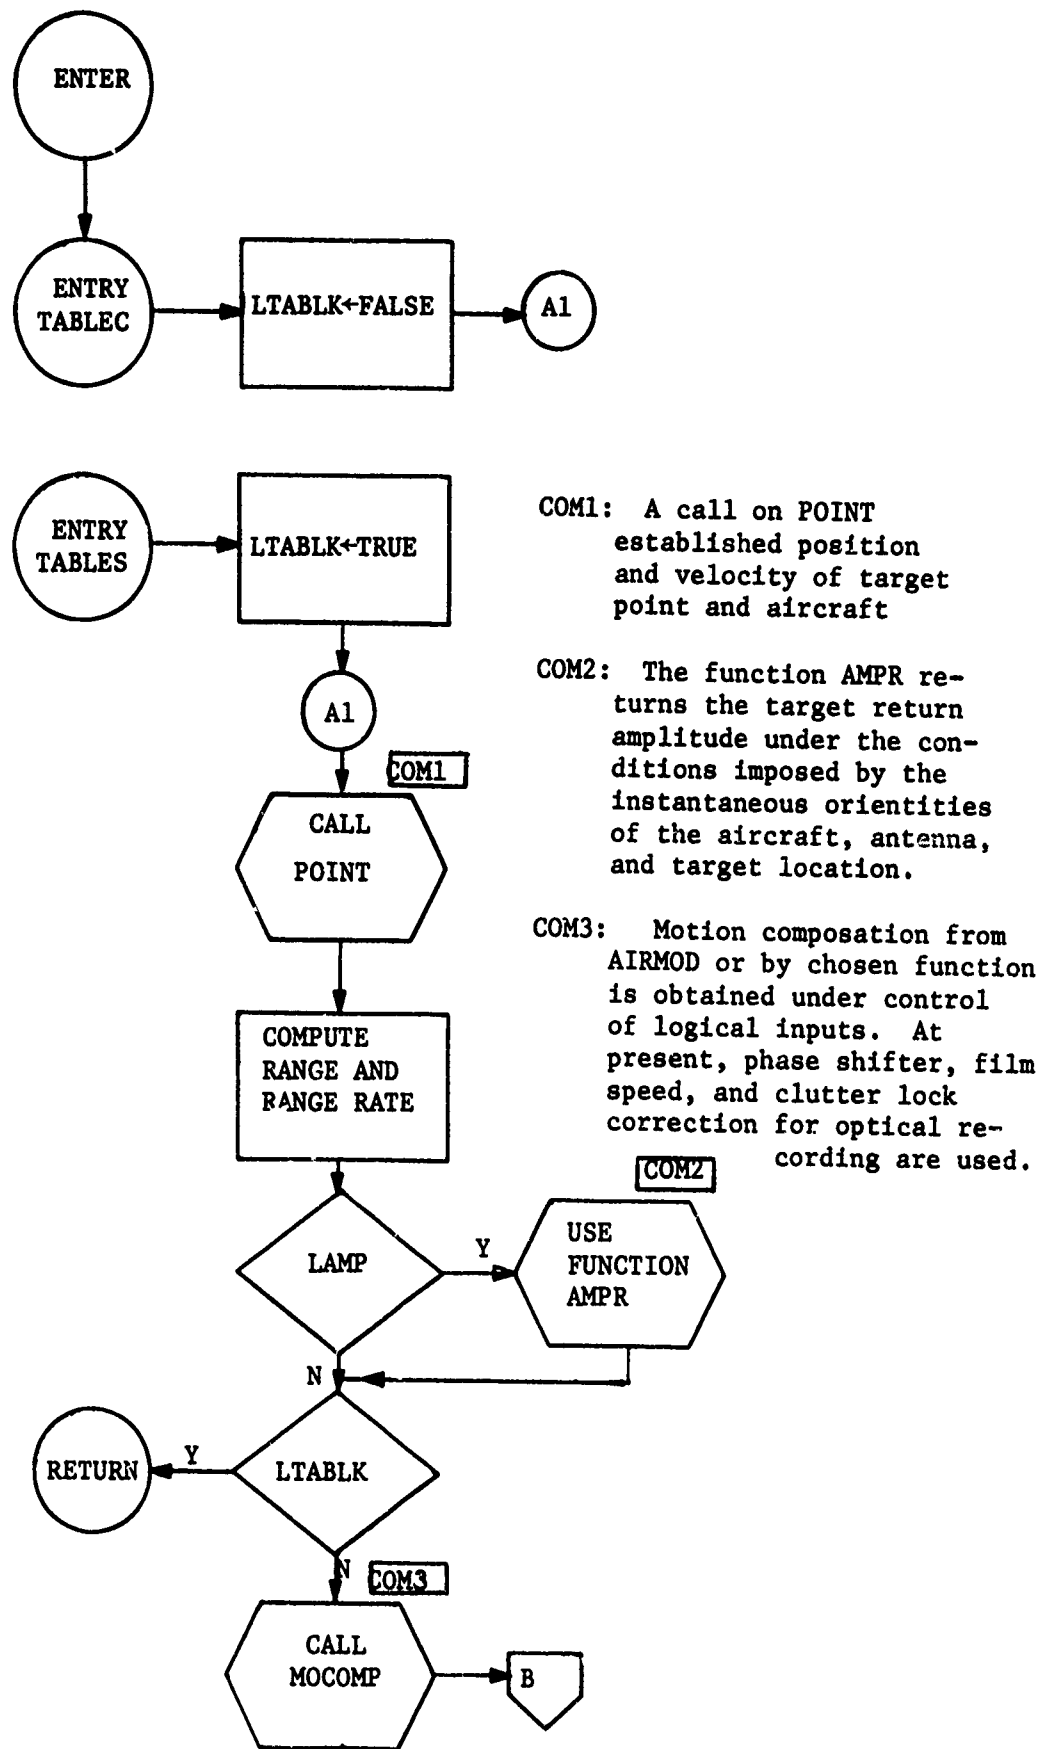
ENTER

ENTRY TABLEC

LTABLK←FALSE

A1

ENTRY TABLES

LTABLK←TRUE

A1

COM1

CALL POINT

COMPUTE RANGE AND RANGE RATE

LAMP

Y

COM2

USE FUNCTION AMPR

N

RETURN

Y

LTABLK

N

COM3

CALL MOCOMP

B

COM1: A call on POINT established position and velocity of target point and aircraft

COM2: The function AMPR returns the target return amplitude under the conditions imposed by the instantaneous orientities of the aircraft, antenna, and target location.

COM3: Motion composation from AIRMOD or by chosen function is obtained under control of logical inputs. At present, phase shifter, film speed, and clutter lock correction for optical recording are used.